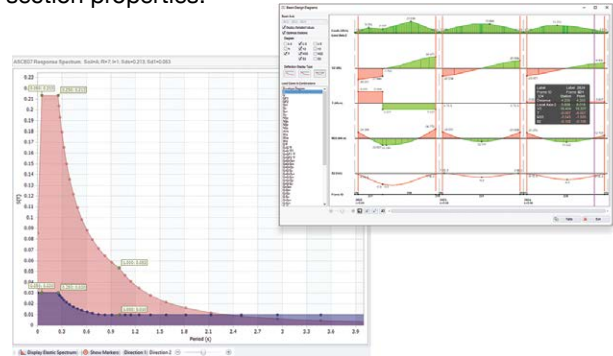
section properties.

ASCE07 Response Spectrum Sds=0.29 R=7 I=1 Sds=0.215 Sd1=0.063

0.22
0.21
0.2
0.19
0.18
0.17
0.16
0.15
0.14
0.13
0.12
0.11
0.1
0.09
0.08
0.07
0.06
0.05
0.04
0.03
0.02
0.01
0

S(T)

0 0.3 0.6 0.9 1.2 1.5 1.8 2.1 2.4 2.7 3 3.3 3.6 3.9

Period (s)

Display Elastic Spectrum Show Marker Direction 1 Direction 2

Beam Design Diagrams

Help Exit